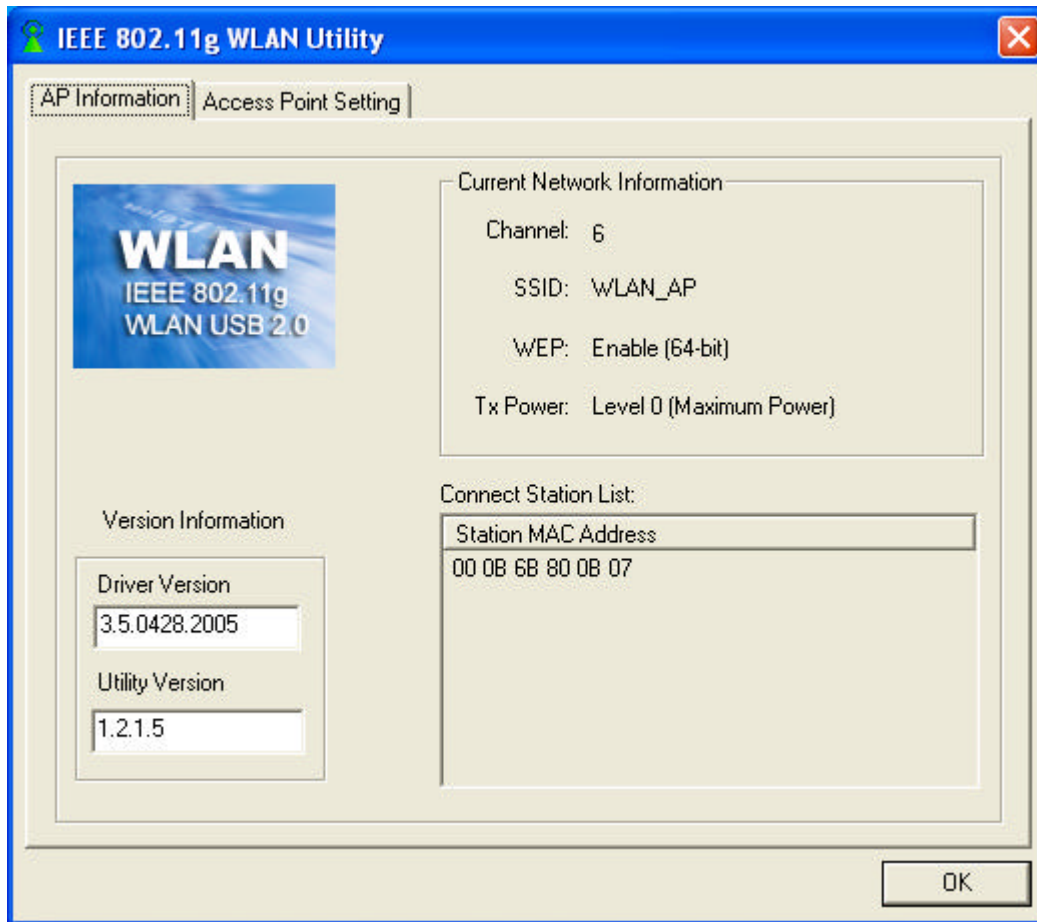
IEEE 802.11g WLAN Utility

AP Information | Access Point Setting

WLAN
IEEE 802.11g
WLAN USB 2.0

Current Network Information

Channel: 6

SSID: WLAN_AP

WEP: Enable (64-bit)

Tx Power: Level 0 (Maximum Power)

Version Information

Driver Version
3.5.0428.2005

Utility Version
1.2.1.5

Connect Station List:

| Station MAC Address |
|---|
| 00 0B 6B 80 0B 07 |

OK